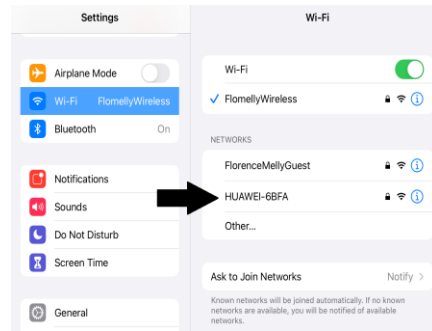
Settings

Airplane Mode

Wi-Fi FlomellyWireless

Bluetooth On

Notifications

Sounds

Do Not Disturb

Screen Time

General

Wi-Fi

Wi-Fi

✓ FlomellyWireless

NETWORKS

FlorenceMellyGuest

HUAWEI-6BFA

Other...

Ask to Join Networks Notify >

Known networks will be joined automatically. If no known networks are available, you will be notified of available networks.